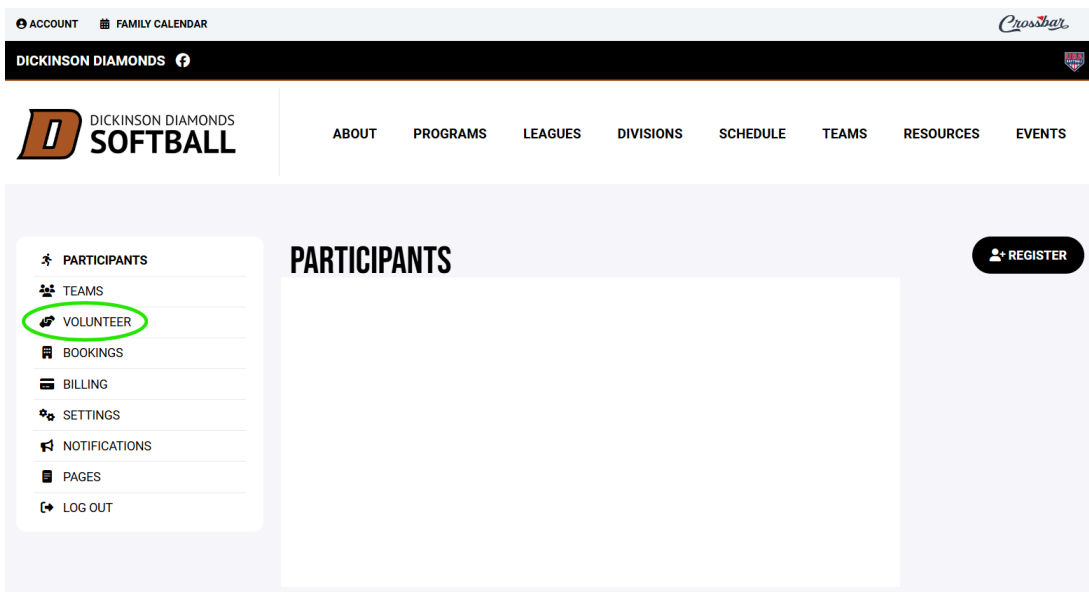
ACCOUNT FAMILY CALENDAR

Crossbar

DICKINSON DIAMONDS

D DICKINSON DIAMONDS SOFTBALL

ABOUT PROGRAMS LEAGUES DIVISIONS SCHEDULE TEAMS RESOURCES EVENTS

PARTICIPANTS
TEAMS
VOLUNTEER
BOOKINGS
BILLING
SETTINGS
NOTIFICATIONS
PAGES
LOG OUT

PARTICIPANTS

REGISTER